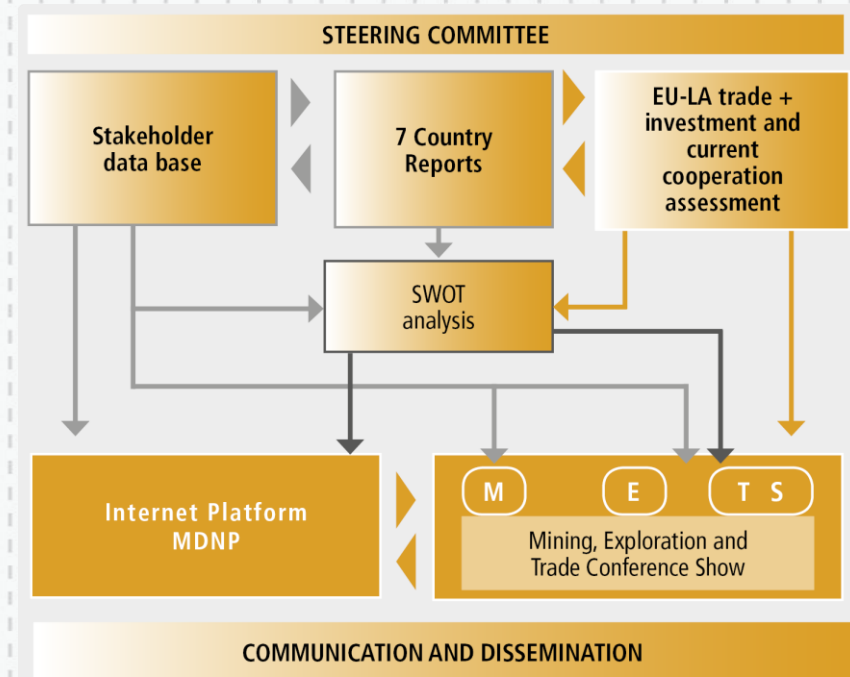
STEERING COMMITTEE

Stakeholder data base

7 Country Reports

EU-LA trade + investment and current cooperation assessment

SWOT analysis

Internet Platform MDNP

M

E

T S

Mining, Exploration and Trade Conference Show

COMMUNICATION AND DISSEMINATION